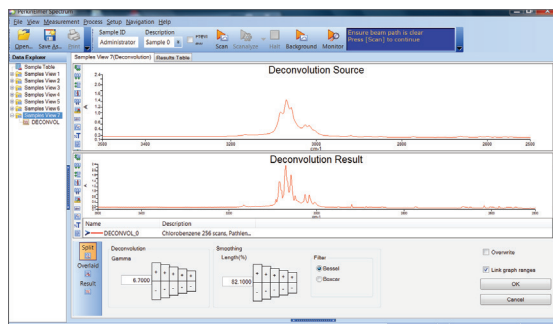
File View Measurement Process Setup Navigation Help

Open... Save As... Sample ID Administrator Description Sample 0 Scan Normalize Halt Background Monitor Ensure beam path is clear Press [Scan] to continue

Data Explorer
Sample Table
Samples View 1
Samples View 2
Samples View 3
Samples View 4
Samples View 5
Samples View 6
Samples View 7
DECONVOL

Samples View 7(Deconvolution) Results Table

Deconvolution Source

Deconvolution Result

| Name | Description |
|---|---|
| DECONVOL_0 | Chlorobenzene 256 scans, Pathlen... |

Split
Overlaid
Result

Deconvolution
Gamma
6.7000

Smoothing
Length(%)
52.1000

Filter
Bessel
Boxcar

Overwrite
Link graph ranges
OK
Cancel